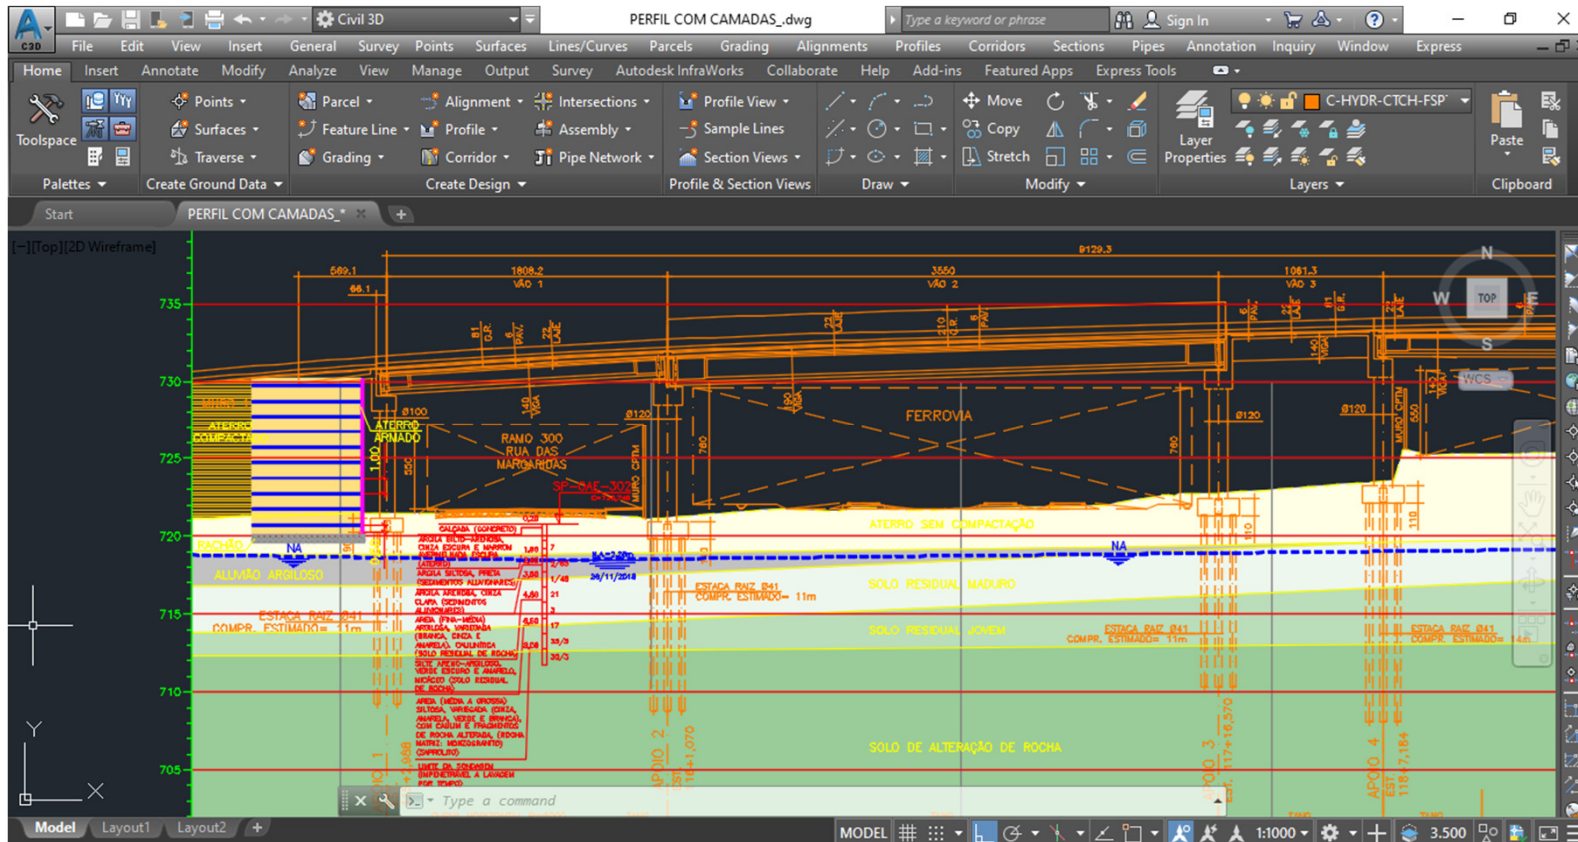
C3D Civil 3D PERFIL COM CAMADAS_.dwg Type a keyword or phrase Sign In

File Edit View Insert General Survey Points Surfaces Lines/Curves Parcels Grading Alignments Profiles Corridors Sections Pipes Annotation Inquiry Window Express

Home Insert Annotate Modify Analyze View Manage Output Survey Autodesk InfraWorks Collaborate Help Add-ins Featured Apps Express Tools

Toolspace Points Surfaces Traverse Parcel Feature Line Grading Alignment Profile Corridor Intersections Assembly Pipe Network Profile View Sample Lines Section Views Move Copy Stretch Layer Properties C-HYDR-CTCH-FSP Paste

Palettes Create Ground Data Create Design Profile & Section Views Draw Modify Layers Clipboard

Start PERFIL COM CAMADAS_*

[−][Top][2D Wireframe]

N W TOP E S WCS

735 730 725 720 715 710 705

9129.3 569.1 1608.2 VÃO 1 3550 VÃO 2 1061.3 VÃO 3 66.1

ATERRO COMPACTADO ATERRO ARMADO RAMO 300 RUA DAS MARGARIDAS FERROVIA Ø100 Ø120 Ø120 Ø120 MURO CRTM SP-CAF-302

ATERRO SEM COMPACTAÇÃO NA NA RACHÃO ALUVIÃO ARGILOSO SOLO RESIDUAL MADURO SOLO RESIDUAL JOVEM SOLO DE ALTERAÇÃO DE ROCHA

ESTACA RAIZ Ø41 COMPR. ESTIMADO= 11m ESTACA RAIZ Ø41 COMPR. ESTIMADO= 11m ESTACA RAIZ Ø41 COMPR. ESTIMADO= 11m ESTACA RAIZ Ø41 COMPR. ESTIMADO= 14m

NA=2,30m 26/11/2018

APOIO 1 APOIO 2 APOIO 3 APOIO 4

Type a command

Model Layout1 Layout2 MODEL 1:1000 3.500